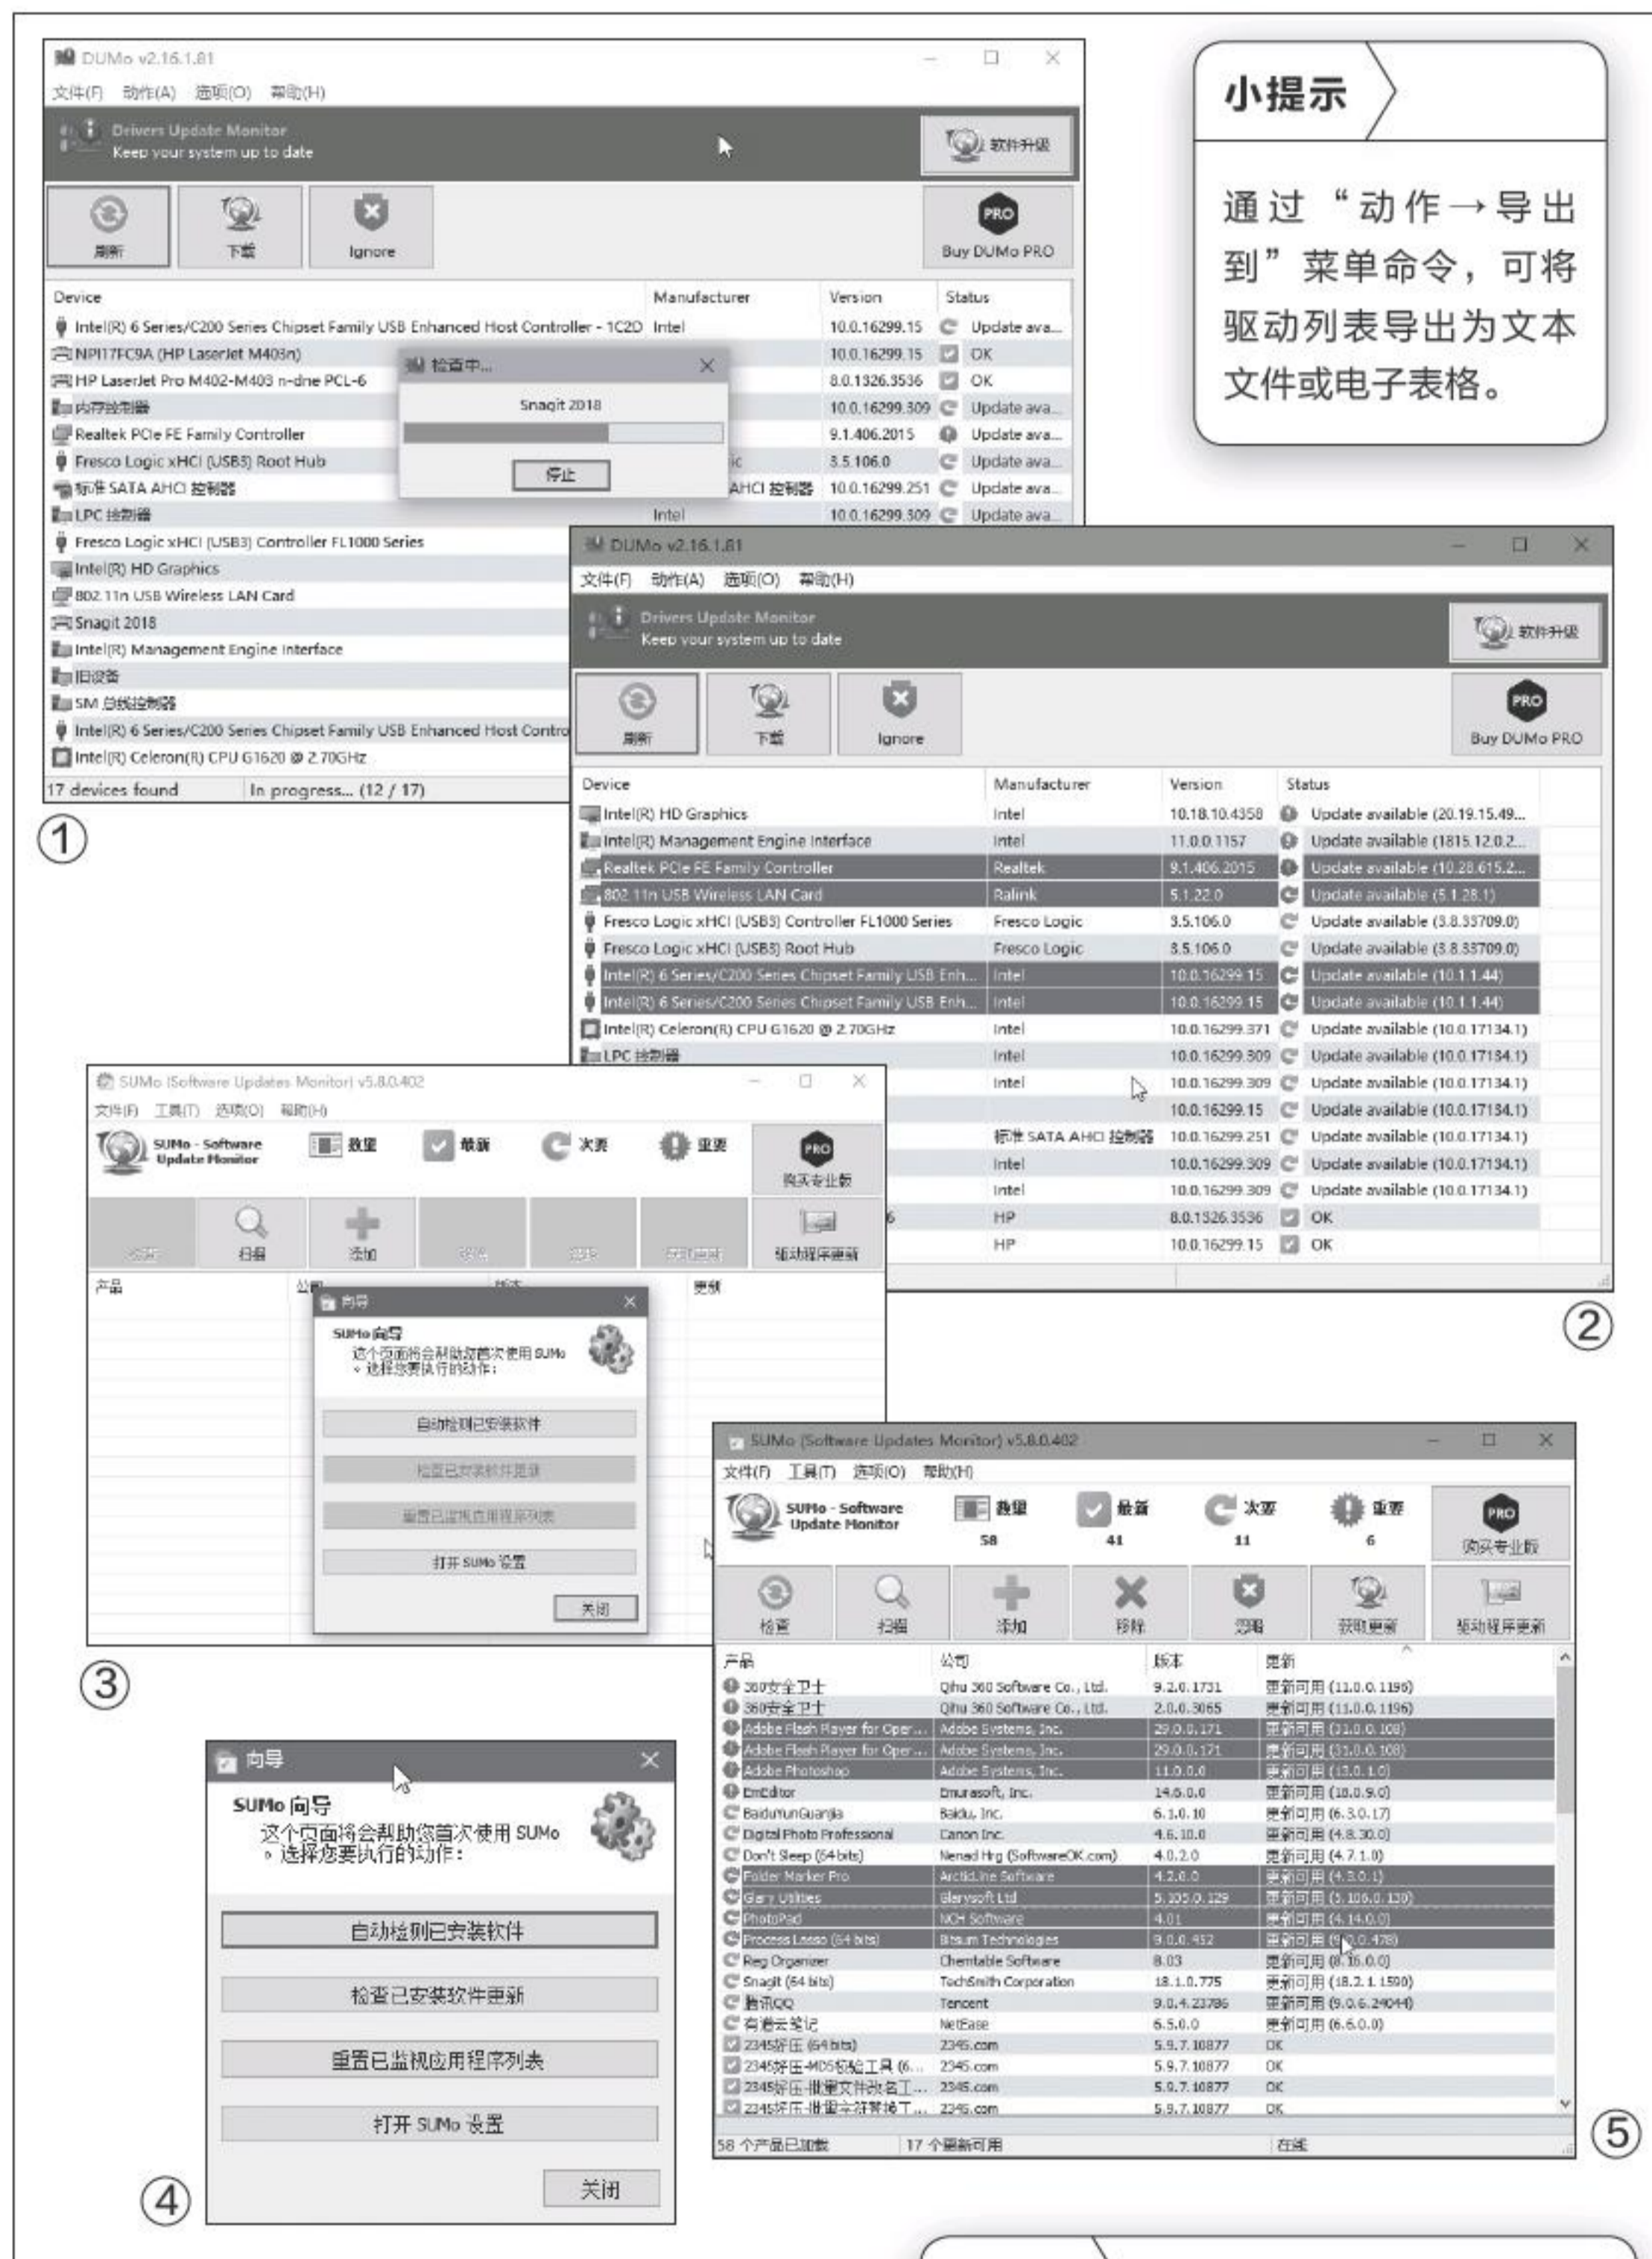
DUMo v2.16.1.81

文件(F) 动作(A) 选项(O) 帮助(H)

Drivers Update Monitor
Keep your system up to date

软件升级

刷新 下载 Ignore

PRO
Buy DUMo PRO

| Device | Manufacturer | Version | Status |
|---|---|---|---|
| Intel(R) 6 Series/C200 Series Chipset Family USB Enhanced Host Controller - 1C2D | Intel | 10.0.16299.15 | Update ava... |
| NPI17FC9A (HP LaserJet M403n) | | 10.0.16299.15 | OK |
| HP LaserJet Pro M402-M403 n-dne PCL-6 | | 8.0.1326.3536 | OK |
| 内存控制器 | | 10.0.16299.309 | Update ava... |
| Realtek PCIe FE Family Controller | | 9.1.406.2015 | Update ava... |
| Fresco Logic xHCI (USB3) Root Hub | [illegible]ic | 3.5.106.0 | Update ava... |
| 标准 SATA AHCI 控制器 | AHCI 控制器 | 10.0.16299.251 | Update ava... |
| LPC 控制器 | Intel | 10.0.16299.309 | Update ava... |
| Fresco Logic xHCI (USB3) Controller FL1000 Series | | | |
| Intel(R) HD Graphics | | | |
| 802.11n USB Wireless LAN Card | | | |
| Snagit 2018 | | | |
| Intel(R) Management Engine Interface | | | |
| 旧设备 | | | |
| SM 总线控制器 | | | |
| Intel(R) 6 Series/C200 Series Chipset Family USB Enhanced Host Contro | | | |
| Intel(R) Celeron(R) CPU G1620 @ 2.70GHz | | | |

检查中...
Snagit 2018
停止

17 devices found In progress... (12 / 17)

①

小提示

通过“动作→导出到”菜单命令，可将驱动列表导出为文本文件或电子表格。

DUMo v2.16.1.81

文件(F) 动作(A) 选项(O) 帮助(H)

Drivers Update Monitor
Keep your system up to date

软件升级

刷新 下载 Ignore

PRO
Buy DUMo PRO

| Device | Manufacturer | Version | Status |
|---|---|---|---|
| Intel(R) HD Graphics | Intel | 10.18.10.4358 | Update available (20.19.15.49... |
| Intel(R) Management Engine Interface | Intel | 11.0.0.1157 | Update available (1815.12.0.2... |
| Realtek PCIe FE Family Controller | Realtek | 9.1.406.2015 | Update available (10.28.615.2... |
| 802.11n USB Wireless LAN Card | Ralink | 5.1.22.0 | Update available (5.1.28.1) |
| Fresco Logic xHCI (USB3) Controller FL1000 Series | Fresco Logic | 3.5.106.0 | Update available (3.8.33709.0) |
| Fresco Logic xHCI (USB3) Root Hub | Fresco Logic | 3.5.106.0 | Update available (3.8.33709.0) |
| Intel(R) 6 Series/C200 Series Chipset Family USB Enh... | Intel | 10.0.16299.15 | Update available (10.1.1.44) |
| Intel(R) 6 Series/C200 Series Chipset Family USB Enh... | Intel | 10.0.16299.15 | Update available (10.1.1.44) |
| Intel(R) Celeron(R) CPU G1620 @ 2.70GHz | Intel | 10.0.16299.371 | Update available (10.0.17134.1) |
| LPC 控制器 | Intel | 10.0.16299.309 | Update available (10.0.17134.1) |
| | Intel | 10.0.16299.309 | Update available (10.0.17134.1) |
| | | 10.0.16299.15 | Update available (10.0.17134.1) |
| | 标准 SATA AHCI 控制器 | 10.0.16299.251 | Update available (10.0.17134.1) |
| | Intel | 10.0.16299.309 | Update available (10.0.17134.1) |
| | Intel | 10.0.16299.309 | Update available (10.0.17134.1) |
| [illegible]6 | HP | 8.0.1326.3536 | OK |
| | HP | 10.0.16299.15 | OK |

②

SUMo (Software Updates Monitor) v5.8.0.402

文件(F) 工具(T) 选项(O) 帮助(H)

SUMo - Software Update Monitor 数量 最新 次要 重要 购买专业版

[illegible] 扫描 添加 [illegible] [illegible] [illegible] 驱动程序更新

产品 公司 版本 更新

向导
SUMo 向导
这个页面将会帮助您首次使用 SUMo，选择您要执行的动作：
自动检测已安装软件
检查已安装软件更新
重置已监视应用程序列表
打开 SUMo 设置
关闭

③

向导
SUMo 向导
这个页面将会帮助您首次使用 SUMo，选择您要执行的动作：
自动检测已安装软件
检查已安装软件更新
重置已监视应用程序列表
打开 SUMo 设置
关闭

④

SUMo (Software Updates Monitor) v5.8.0.402

文件(F) 工具(T) 选项(O) 帮助(H)

SUMo - Software Update Monitor 数量 58 最新 41 次要 11 重要 6 购买专业版

检查 扫描 添加 移除 忽略 获取更新 驱动程序更新

| 产品 | 公司 | 版本 | 更新 |
|---|---|---|---|
| 360安全卫士 | Qihu 360 Software Co., Ltd. | 9.2.0.1731 | 更新可用 (11.0.0.1196) |
| 360安全卫士 | Qihu 360 Software Co., Ltd. | 2.0.0.3065 | 更新可用 (11.0.0.1196) |
| Adobe Flash Player for Oper... | Adobe Systems, Inc. | 29.0.0.171 | 更新可用 (31.0.0.108) |
| Adobe Flash Player for Oper... | Adobe Systems, Inc. | 29.0.0.171 | 更新可用 (31.0.0.108) |
| Adobe Photoshop | Adobe Systems, Inc. | 11.0.0.0 | 更新可用 (13.0.1.0) |
| EmEditor | Emurasoft, Inc. | 14.6.0.0 | 更新可用 (18.0.9.0) |
| BaiduYunGuanjia | Baidu, Inc. | 6.1.0.10 | 更新可用 (6.3.0.17) |
| Digital Photo Professional | Canon Inc. | 4.6.10.0 | 更新可用 (4.8.30.0) |
| Don't Sleep (64 bits) | Nenad Hrg (SoftwareOK.com) | 4.0.2.0 | 更新可用 (4.7.1.0) |
| Folder Marker Pro | Arctic.line Software | 4.2.0.0 | 更新可用 (4.3.0.1) |
| Glary Utilities | Glarysoft Ltd | 5.105.0.129 | 更新可用 (5.106.0.130) |
| PhotoPad | NCH Software | 4.01 | 更新可用 (4.14.0.0) |
| Process Lasso (64 bits) | Bitsum Technologies | 9.0.0.452 | 更新可用 (9.0.0.478) |
| Reg Organizer | Chemtable Software | 8.03 | 更新可用 (8.16.0.0) |
| Snagit (64 bits) | TechSmith Corporation | 18.1.0.775 | 更新可用 (18.2.1.1590) |
| 腾讯QQ | Tencent | 9.0.4.23786 | 更新可用 (9.0.6.24044) |
| 有道云笔记 | NetEase | 6.5.0.0 | 更新可用 (6.6.0.0) |
| 2345好压 (64 bits) | 2345.com | 5.9.7.10877 | OK |
| 2345好压-MD5校验工具 (6... | 2345.com | 5.9.7.10877 | OK |
| 2345好压-批量文件改名工... | 2345.com | 5.9.7.10877 | OK |
| 2345好压-批量字符替换工... | 2345.com | 5.9.7.10877 | OK |

58 个产品已加载 17 个更新可用 在线

⑤